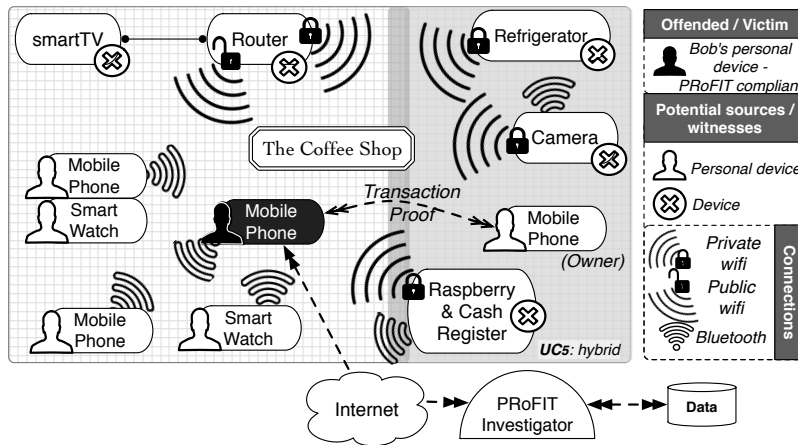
smartTV

Router

Refrigerator

Camera

The Coffee Shop

Mobile Phone

Smart Watch

Mobile Phone

Transaction Proof

Mobile Phone

(Owner)

Mobile Phone

Smart Watch

Raspberry & Cash Register

UC5: hybrid

Internet

PRoFIT Investigator

Data

Offended / Victim

Bob's personal device - PRoFIT complian

Potential sources / witnesses

Personal device

Device

Private wifi

Public wifi

Bluetooth

Connections